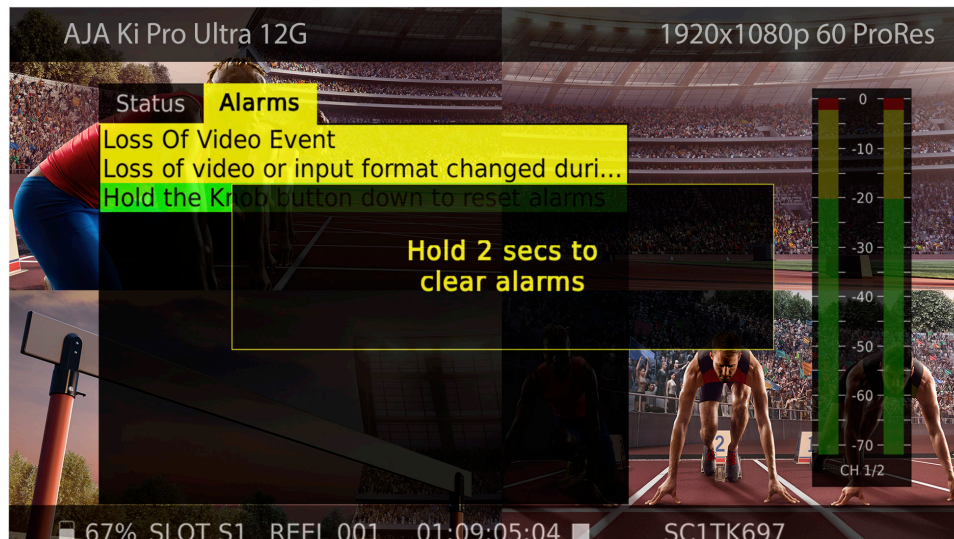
AJA Ki Pro Ultra 12G

1920x1080p 60 ProRes

Status

Alarms

Loss Of Video Event

Loss of video or input format changed duri...

Hold the Knob button down to reset alarms

Hold 2 secs to clear alarms

0
-10
-20
-30
-40
-50
-60
-70
CH 1/2

67% SLOT S1 REEL 001 01:09:05:04

SC1TK697